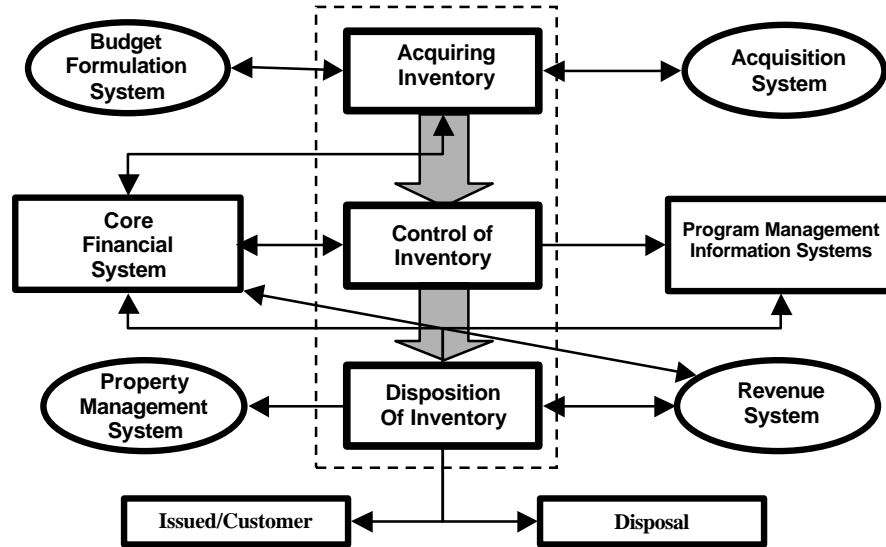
Budget Formulation System

Acquiring Inventory

Acquisition System

Core Financial System

Control of Inventory

Program Management Information Systems

Property Management System

Disposition Of Inventory

Revenue System

Issued/Customer

Disposal